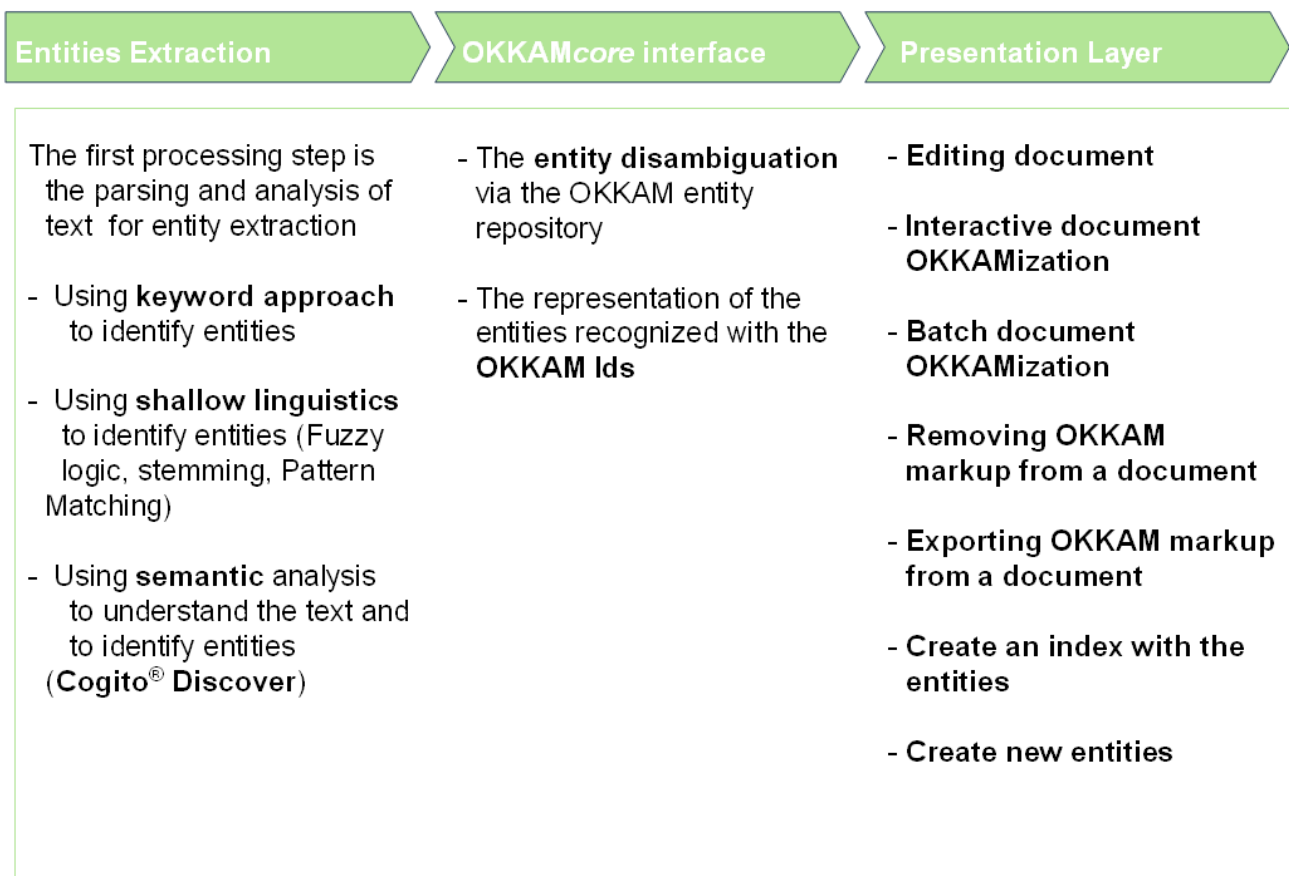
Entities Extraction

The first processing step is the parsing and analysis of text for entity extraction

- Using keyword approach to identify entities

- Using shallow linguistics to identify entities (Fuzzy logic, stemming, Pattern Matching)

- Using semantic analysis to understand the text and to identify entities (Cogito® Discover)

OKKAMcore interface

- The entity disambiguation via the OKKAM entity repository

- The representation of the entities recognized with the OKKAM Ids

Presentation Layer

- Editing document

- Interactive document OKKAMization

- Batch document OKKAMization

- Removing OKKAM markup from a document

- Exporting OKKAM markup from a document

- Create an index with the entities

- Create new entities